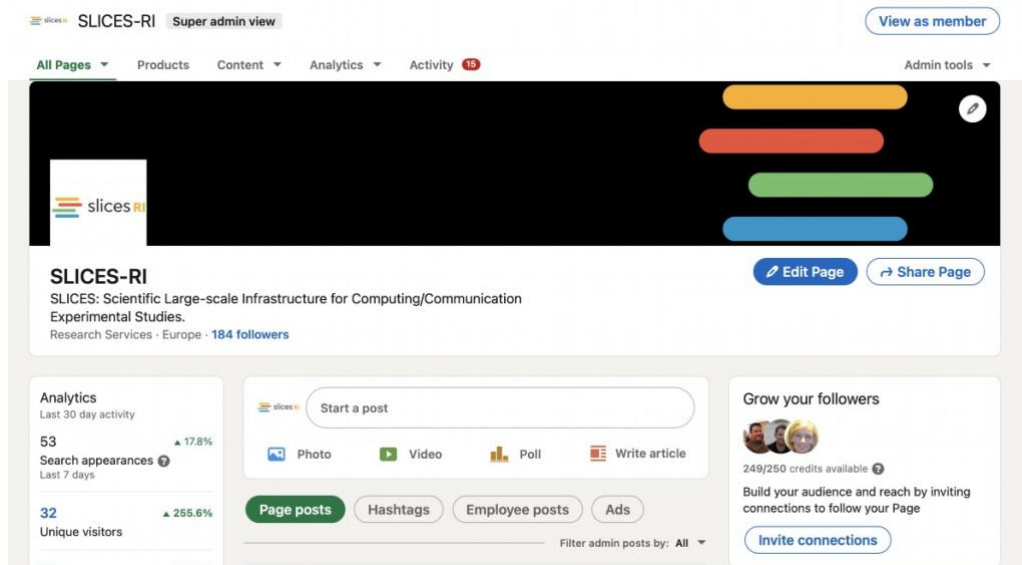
slices RI SLICES-RI Super admin view

View as member

All Pages Products Content Analytics Activity 15 Admin tools

slices RI

SLICES-RI

SLICES: Scientific Large-scale Infrastructure for Computing/Communication Experimental Studies.

Research Services · Europe · 184 followers

Edit Page

Share Page

Analytics
Last 30 day activity

53 ▲ 17.8%
Search appearances
Last 7 days

32 ▲ 255.6%
Unique visitors

slices RI Start a post

Photo Video Poll Write article

Page posts Hashtags Employee posts Ads

Filter admin posts by: All

Grow your followers

249/250 credits available

Build your audience and reach by inviting connections to follow your Page

Invite connections